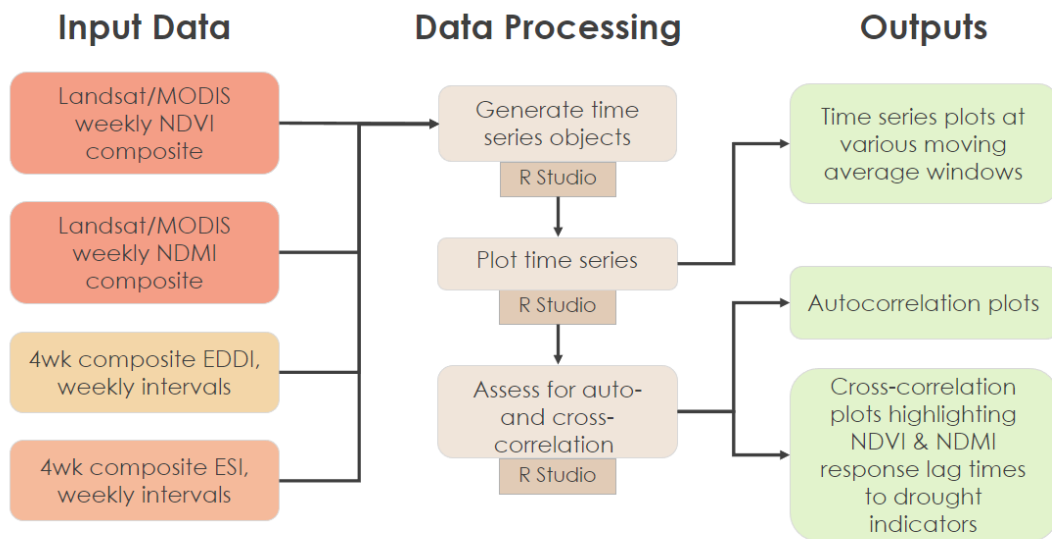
Input Data

Landsat/MODIS weekly NDVI composite

Landsat/MODIS weekly NDMI composite

4wk composite EDDI, weekly intervals

4wk composite ESI, weekly intervals

Data Processing

Generate time series objects

R Studio

Plot time series

R Studio

Assess for auto- and cross-correlation

R Studio

Outputs

Time series plots at various moving average windows

Autocorrelation plots

Cross-correlation plots highlighting NDVI & NDMI response lag times to drought indicators